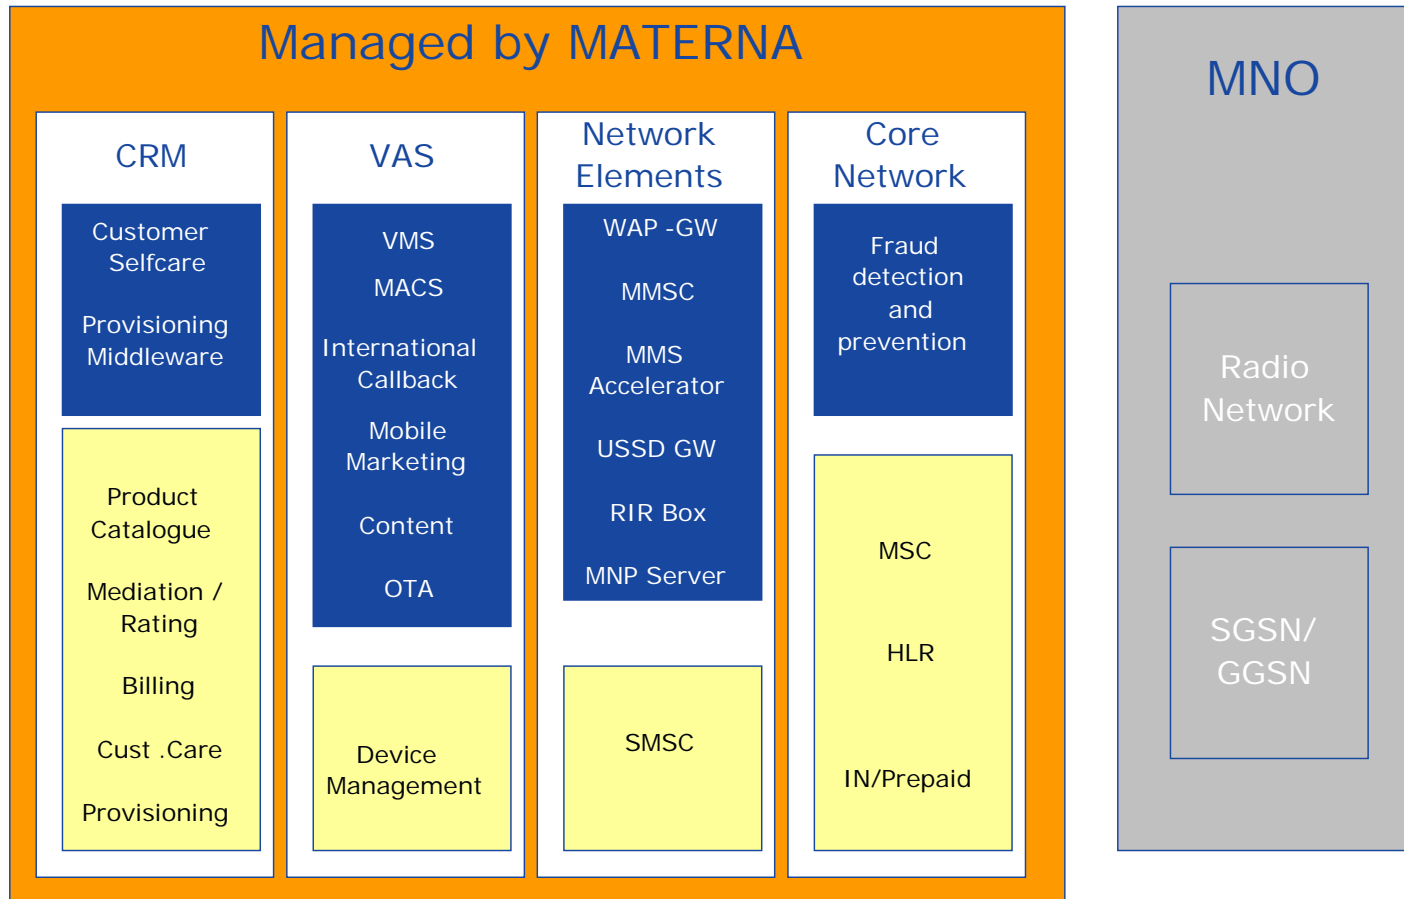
Managed by MATERNA

CRM

Customer Selfcare

Provisioning Middleware

Product Catalogue

Mediation / Rating

Billing

Cust .Care

Provisioning

VAS

VMS

MACS

International Callback

Mobile Marketing

Content

OTA

Device Management

Network Elements

WAP -GW

MMSC

MMS Accelerator

USSD GW

RIR Box

MNP Server

SMSC

Core Network

Fraud detection and prevention

MSC

HLR

IN/Prepaid

MNO

Radio Network

SGSN/ GGSN